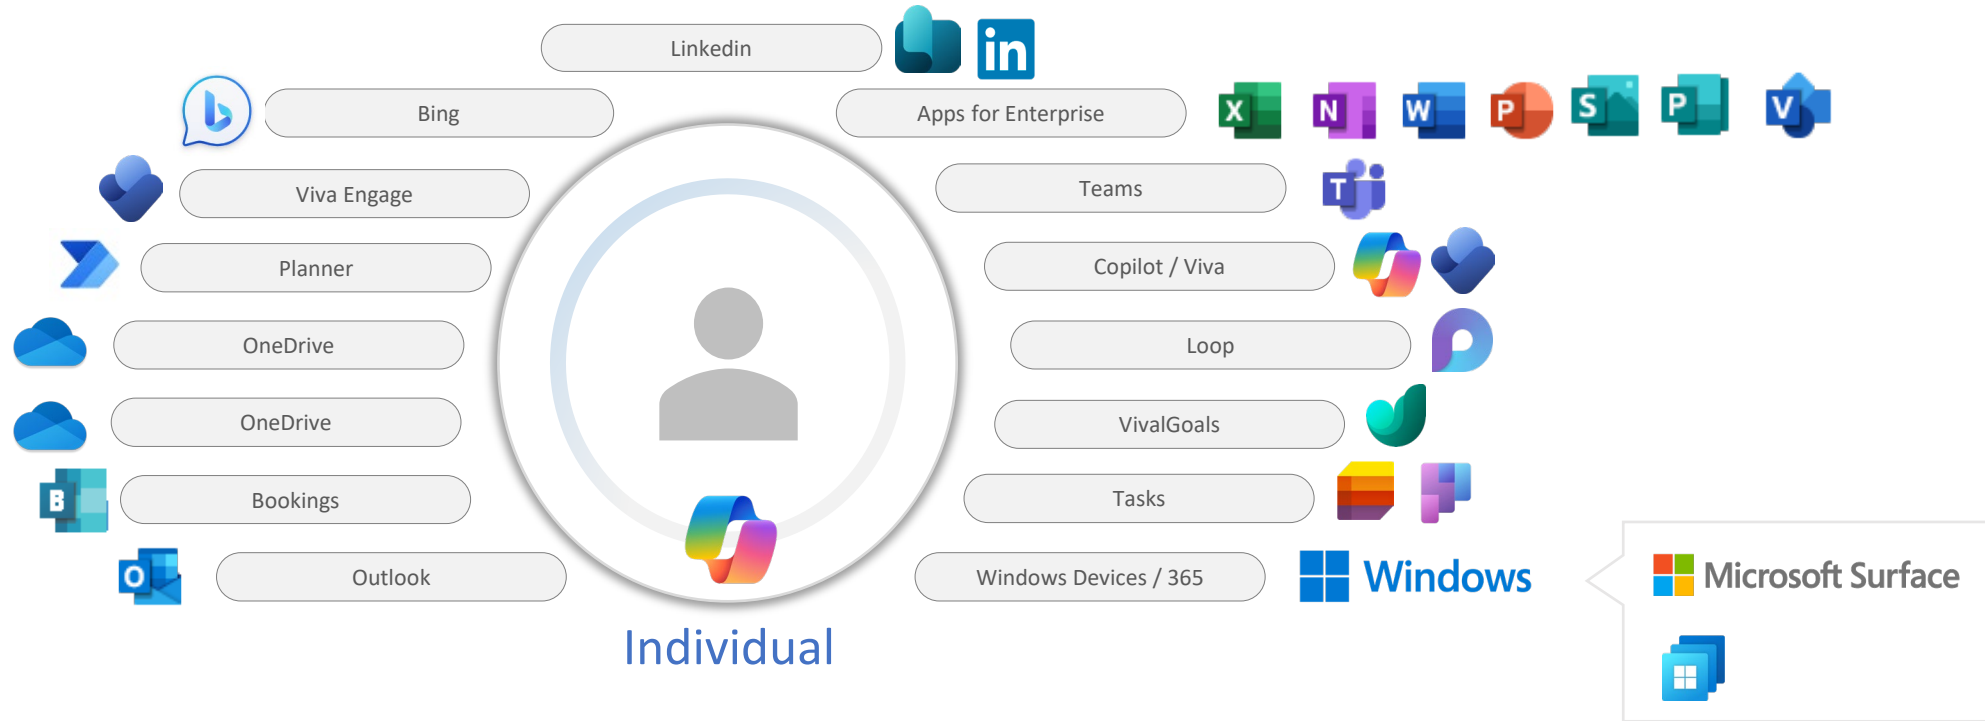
Linkedin

in

Bing

Apps for Enterprise

X N W P S P V

Viva Engage

Teams

T

Planner

Copilot / Viva

OneDrive

Loop

OneDrive

VivalGoals

B

Bookings

Tasks

O

Outlook

Windows Devices / 365

Windows

Microsoft Surface

Individual